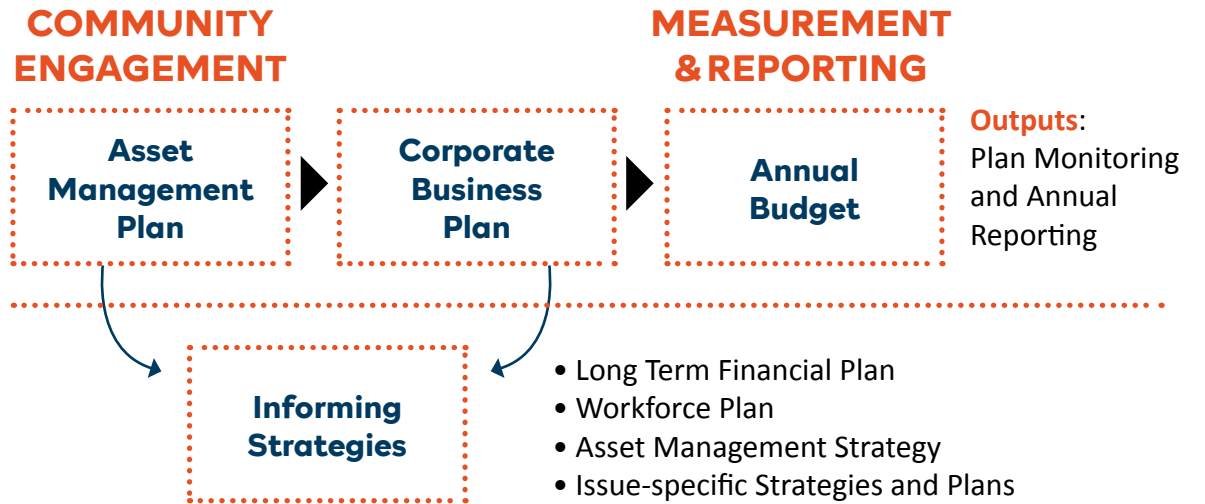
COMMUNITY ENGAGEMENT

MEASUREMENT & REPORTING

Asset Management Plan

Corporate Business Plan

Annual Budget

Outputs: Plan Monitoring and Annual Reporting

Informing Strategies

• Long Term Financial Plan
• Workforce Plan
• Asset Management Strategy
• Issue-specific Strategies and Plans